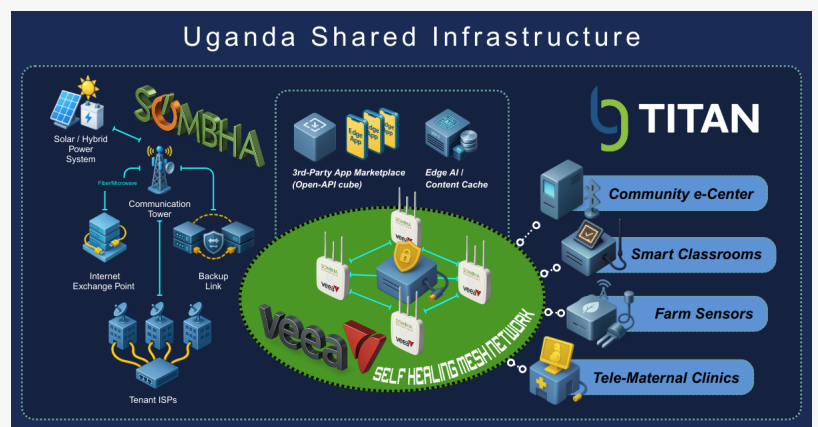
Uganda Shared Infrastructure

Solar / Hybrid Power System

SUMBHA

Fiber/Microwave

Communication Tower

Internet Exchange Point

Backup Link

Tenant ISPs

Edge App

Edge App

Edge App

3rd-Party App Marketplace (Open-API cube)

Edge AI / Content Cache

veea

SELF HEALING MESH NETWORK

TITAN

Community e-Center

Smart Classrooms

Farm Sensors

Tele-Maternal Clinics